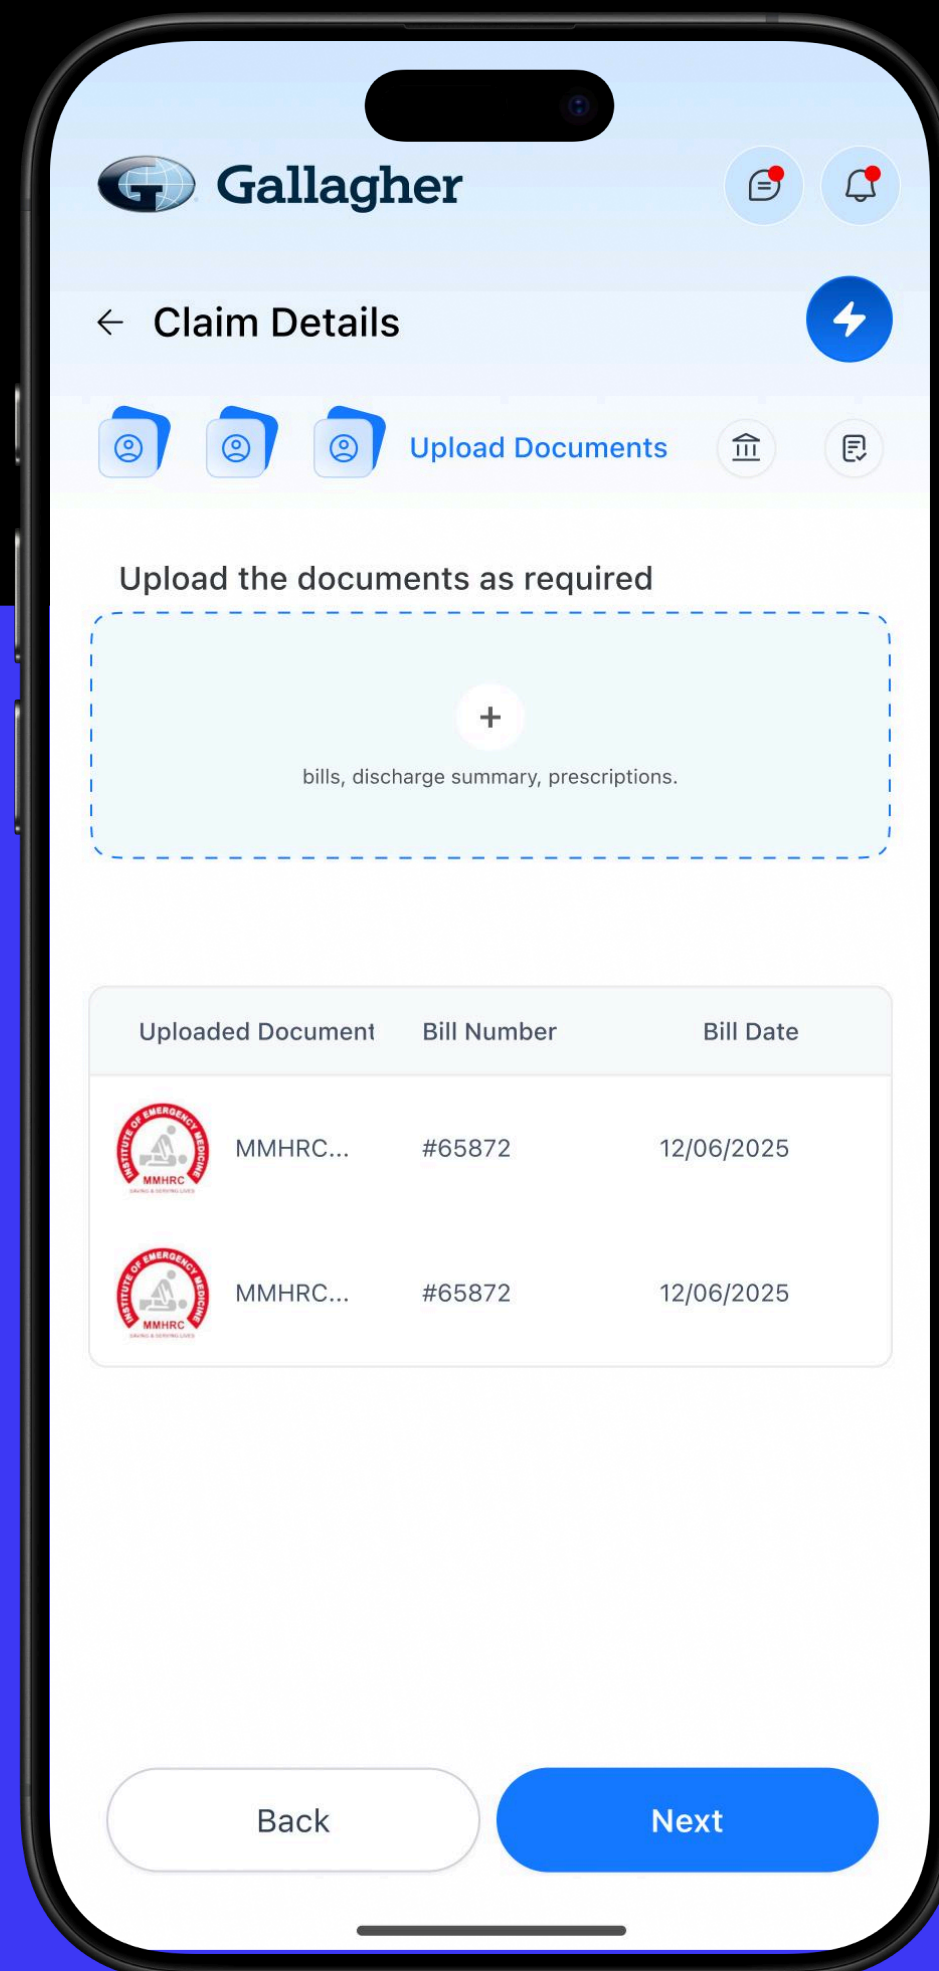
Gallagher

Claim Details

Upload Documents

Upload the documents as required

+

bills, discharge summary, prescriptions.

| Uploaded Document | Bill Number | Bill Date |
|---|---|---|
| INSTITUTE OF EMERGENCY MEDICINE MMHRC MMHRC... | #65872 | 12/06/2025 |
| INSTITUTE OF EMERGENCY MEDICINE MMHRC MMHRC... | #65872 | 12/06/2025 |

Back

Next